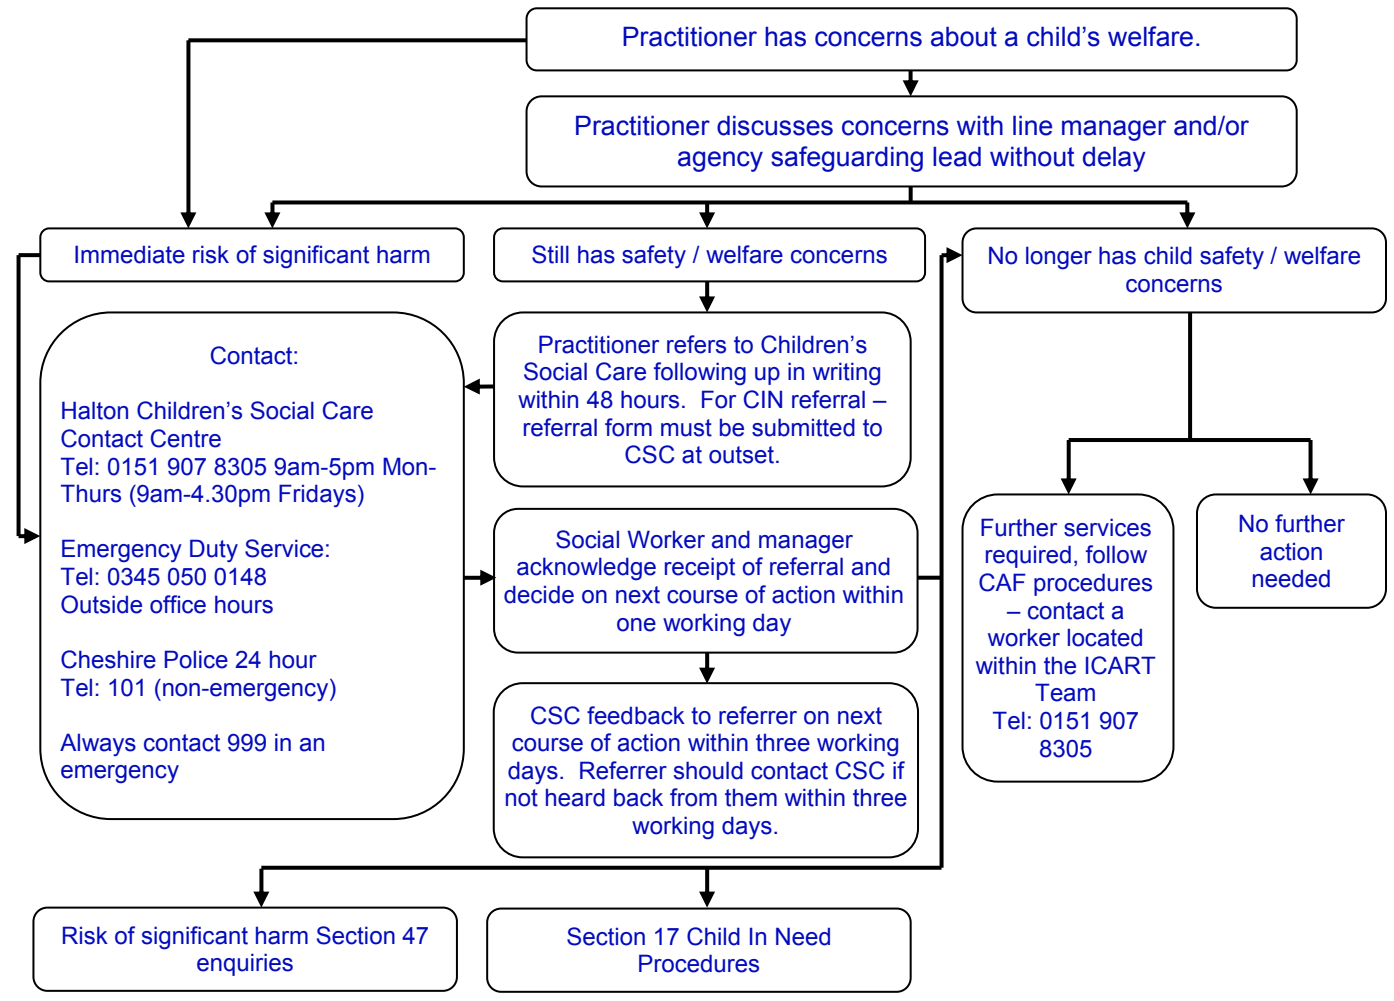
Practitioner has concerns about a child's welfare.

Practitioner discusses concerns with line manager and/or agency safeguarding lead without delay

Immediate risk of significant harm

Still has safety / welfare concerns

No longer has child safety / welfare concerns

Contact:

Halton Children's Social Care Contact Centre
Tel: 0151 907 8305 9am-5pm Mon-Thurs (9am-4.30pm Fridays)

Emergency Duty Service:
Tel: 0345 050 0148
Outside office hours

Cheshire Police 24 hour
Tel: 101 (non-emergency)

Always contact 999 in an emergency

Practitioner refers to Children's Social Care following up in writing within 48 hours. For CIN referral – referral form must be submitted to CSC at outset.

Social Worker and manager acknowledge receipt of referral and decide on next course of action within one working day

CSC feedback to referrer on next course of action within three working days. Referrer should contact CSC if not heard back from them within three working days.

Further services required, follow CAF procedures – contact a worker located within the ICART Team
Tel: 0151 907 8305

No further action needed

Risk of significant harm Section 47 enquiries

Section 17 Child In Need Procedures